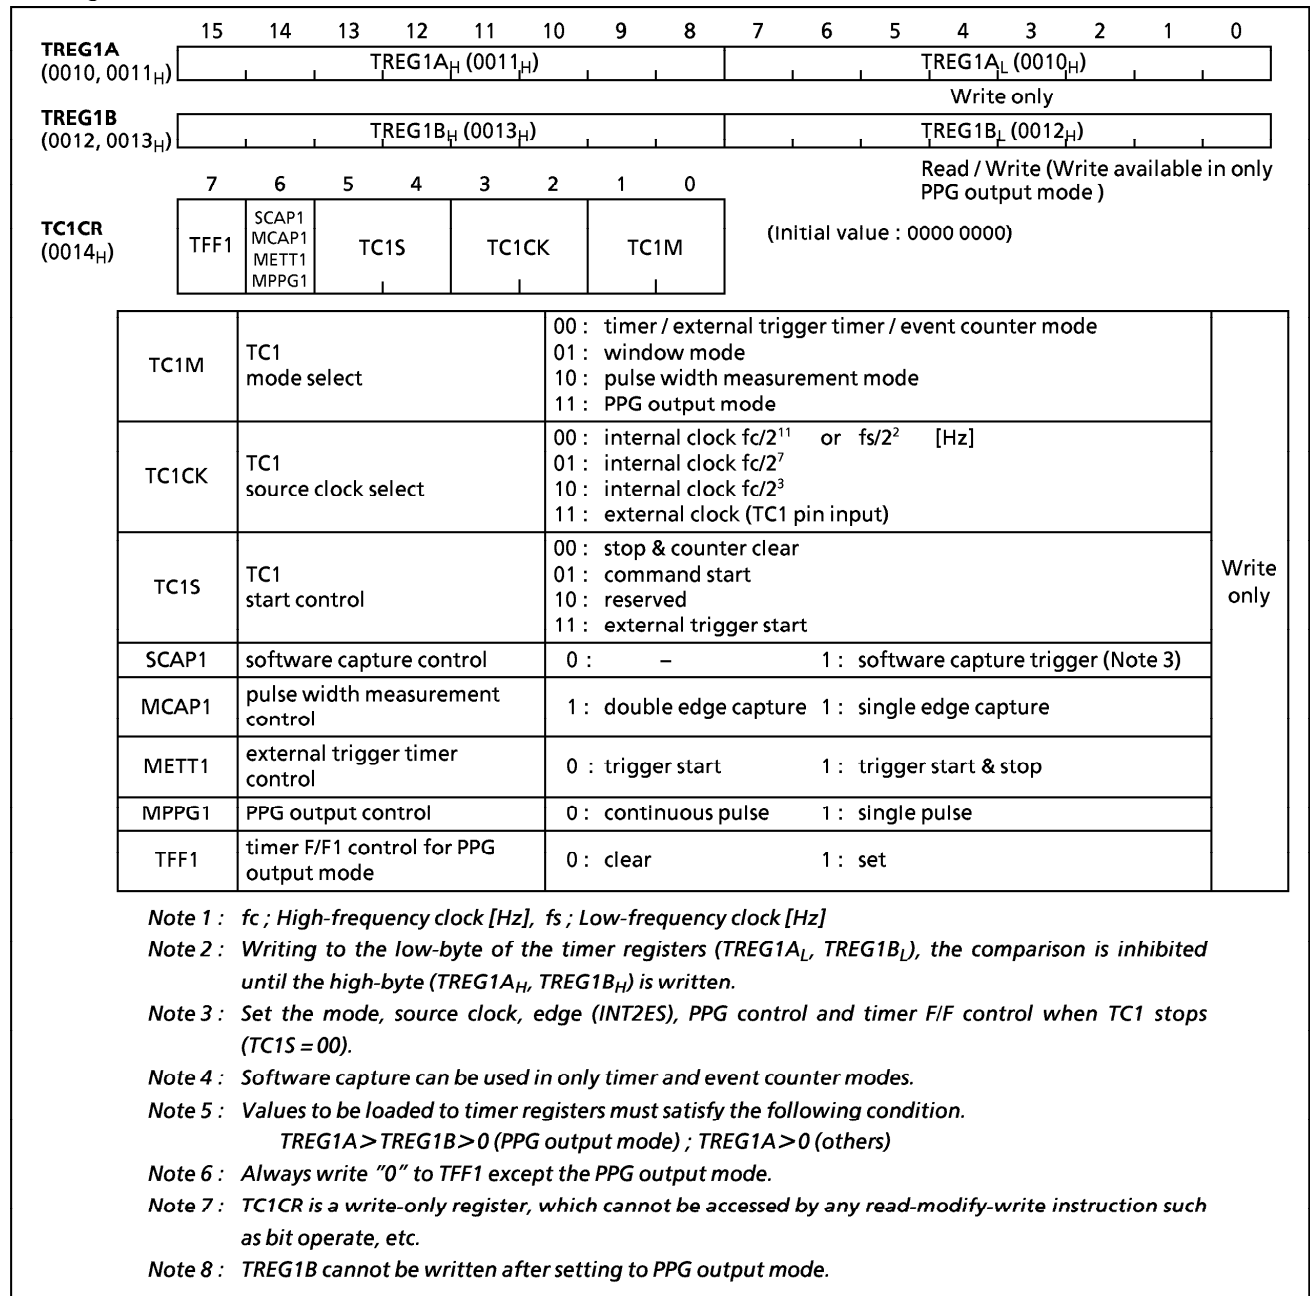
15 14 13 12 11 10 9 8 7 6 5 4 3 2 1 0

**TREG1A** ($0010, 0011_H$) TREG1A$_H$ ($0011_H$) TREG1A$_L$ ($0010_H$)

Write only

**TREG1B** ($0012, 0013_H$) TREG1B$_H$ ($0013_H$) TREG1B$_L$ ($0012_H$)

Read / Write (Write available in only PPG output mode )

7 6 5 4 3 2 1 0

**TC1CR** ($0014_H$) TFF1 | SCAP1 MCAP1 METT1 MPPG1 | TC1S | TC1CK | TC1M

(Initial value : 0000 0000)

| | | | |
|---|---|---|---|
| TC1M | TC1 mode select | 00 : timer / external trigger timer / event counter mode<br>01 : window mode<br>10 : pulse width measurement mode<br>11 : PPG output mode | Write only |
| TC1CK | TC1 source clock select | 00 : internal clock $fc/2^{11}$ or $fs/2^2$ [Hz]<br>01 : internal clock $fc/2^7$<br>10 : internal clock $fc/2^3$<br>11 : external clock (TC1 pin input) | |
| TC1S | TC1 start control | 00 : stop & counter clear<br>01 : command start<br>10 : reserved<br>11 : external trigger start | |
| SCAP1 | software capture control | 0 : – 1 : software capture trigger (Note 3) | |
| MCAP1 | pulse width measurement control | 1 : double edge capture 1 : single edge capture | |
| METT1 | external trigger timer control | 0 : trigger start 1 : trigger start & stop | |
| MPPG1 | PPG output control | 0 : continuous pulse 1 : single pulse | |
| TFF1 | timer F/F1 control for PPG output mode | 0 : clear 1 : set | |

*Note 1 : fc ; High-frequency clock [Hz], fs ; Low-frequency clock [Hz]*

*Note 2 : Writing to the low-byte of the timer registers (TREG1A$_L$, TREG1B$_L$), the comparison is inhibited until the high-byte (TREG1A$_H$, TREG1B$_H$) is written.*

*Note 3 : Set the mode, source clock, edge (INT2ES), PPG control and timer F/F control when TC1 stops (TC1S = 00).*

*Note 4 : Software capture can be used in only timer and event counter modes.*

*Note 5 : Values to be loaded to timer registers must satisfy the following condition.*
*TREG1A > TREG1B > 0 (PPG output mode) ; TREG1A > 0 (others)*

*Note 6 : Always write "0" to TFF1 except the PPG output mode.*

*Note 7 : TC1CR is a write-only register, which cannot be accessed by any read-modify-write instruction such as bit operate, etc.*

*Note 8 : TREG1B cannot be written after setting to PPG output mode.*